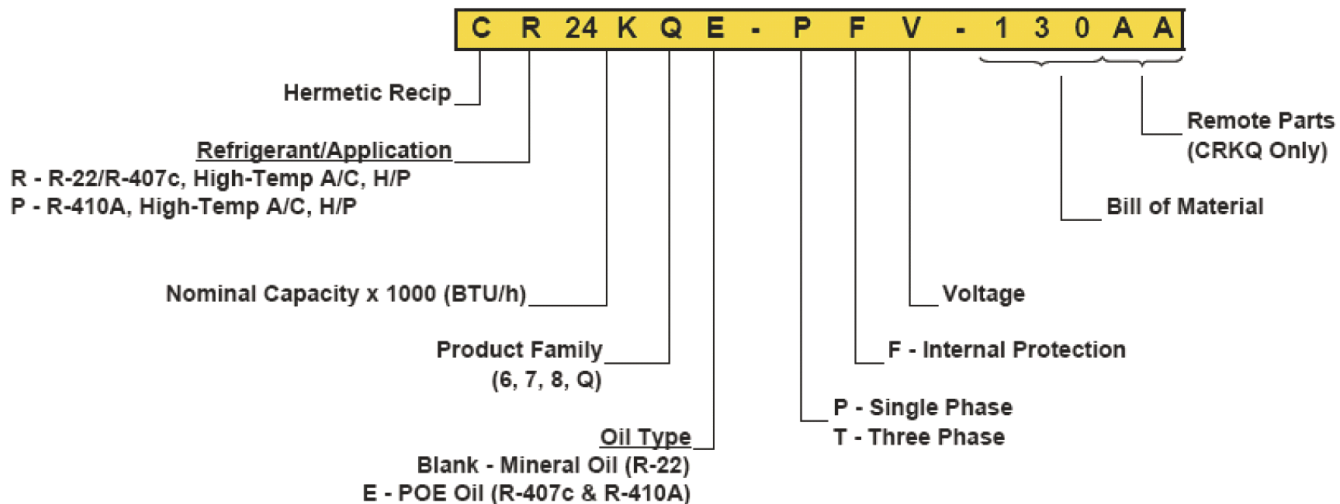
C R 24 K Q E - P F V - 1 3 0 A A

Hermetic Recip

Refrigerant/Application
R - R-22/R-407c, High-Temp A/C, H/P
P - R-410A, High-Temp A/C, H/P

Nominal Capacity x 1000 (BTU/h)

Product Family
(6, 7, 8, Q)

Oil Type
Blank - Mineral Oil (R-22)
E - POE Oil (R-407c & R-410A)

P - Single Phase
T - Three Phase

F - Internal Protection

Voltage

Bill of Material

Remote Parts
(CRKQ Only)